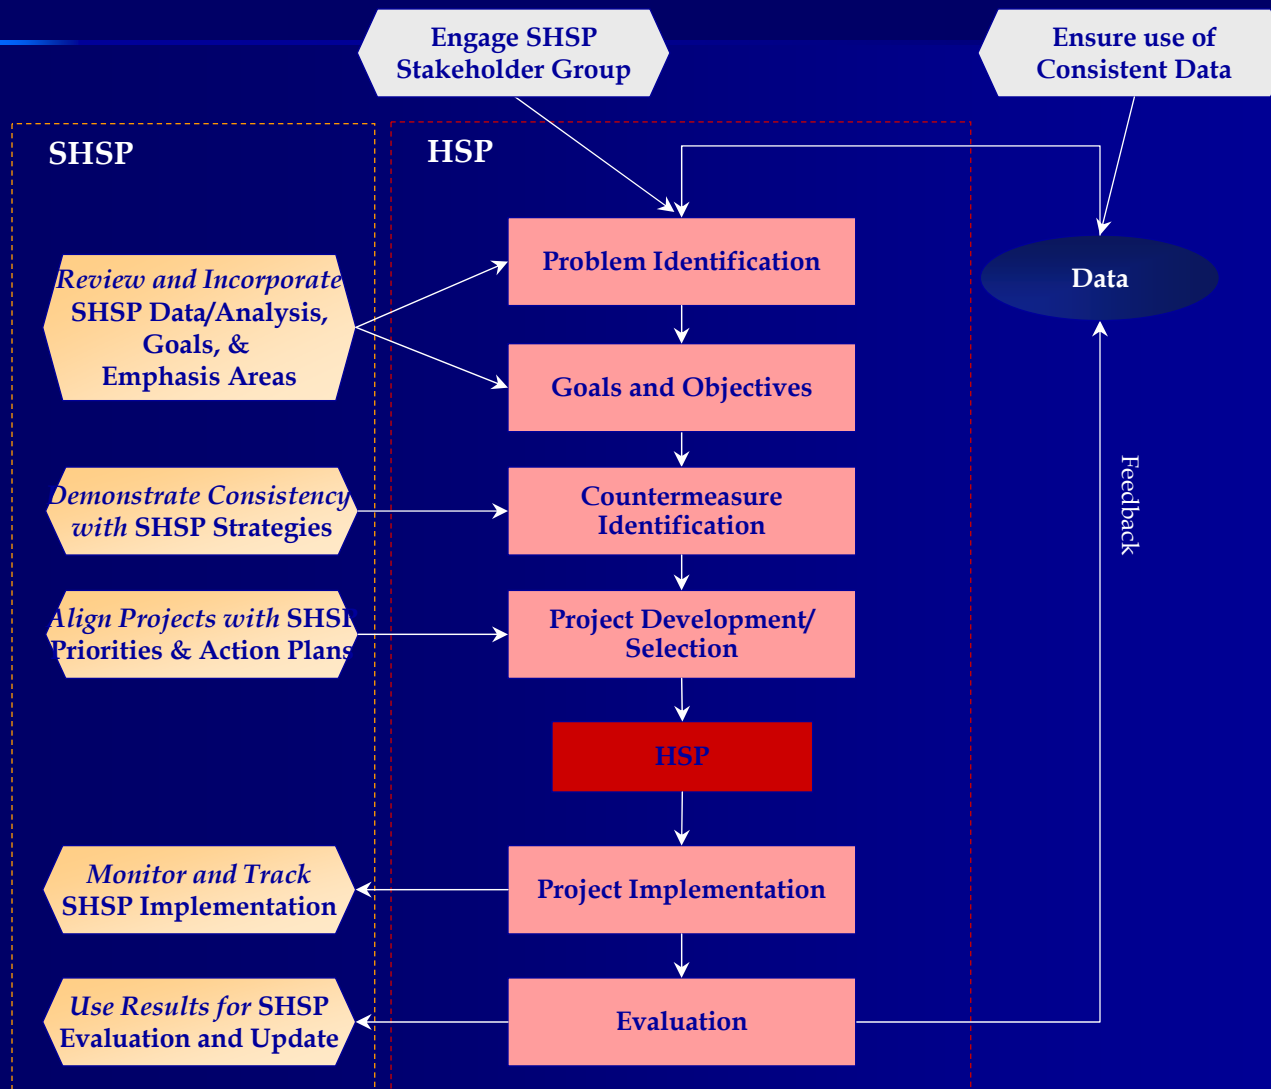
Engage SHSP Stakeholder Group

Ensure use of Consistent Data

SHSP

HSP

Problem Identification

Data

Review and Incorporate SHSP Data/Analysis, Goals, & Emphasis Areas

Goals and Objectives

Demonstrate Consistency with SHSP Strategies

Countermeasure Identification

Feedback

Align Projects with SHSP Priorities & Action Plans

Project Development/ Selection

HSP

Monitor and Track SHSP Implementation

Project Implementation

Use Results for SHSP Evaluation and Update

Evaluation